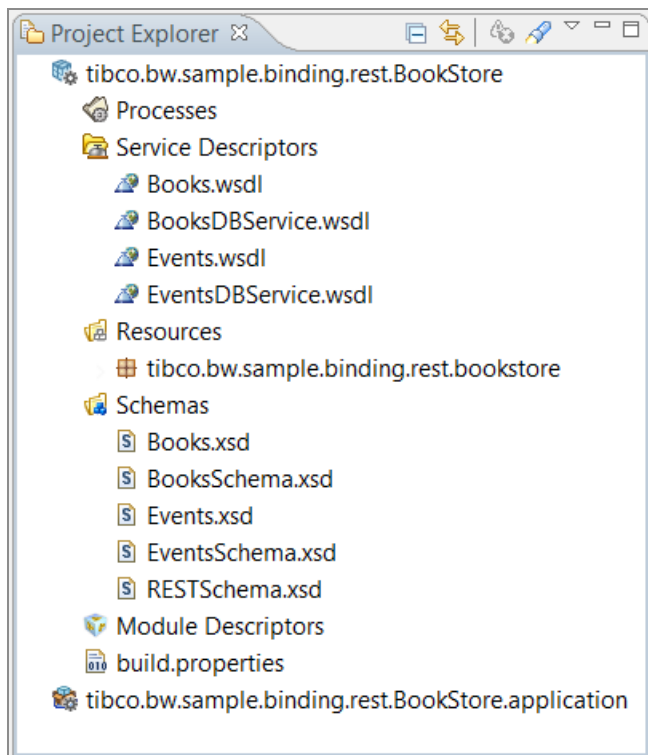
Project Explorer

tibco.bw.sample.binding.rest.BookStore
Processes
Service Descriptors
Books.wsdl
BooksDBService.wsdl
Events.wsdl
EventsDBService.wsdl
Resources
tibco.bw.sample.binding.rest.bookstore
Schemas
Books.xsd
BooksSchema.xsd
Events.xsd
EventsSchema.xsd
RESTSchema.xsd
Module Descriptors
build.properties
tibco.bw.sample.binding.rest.BookStore.application